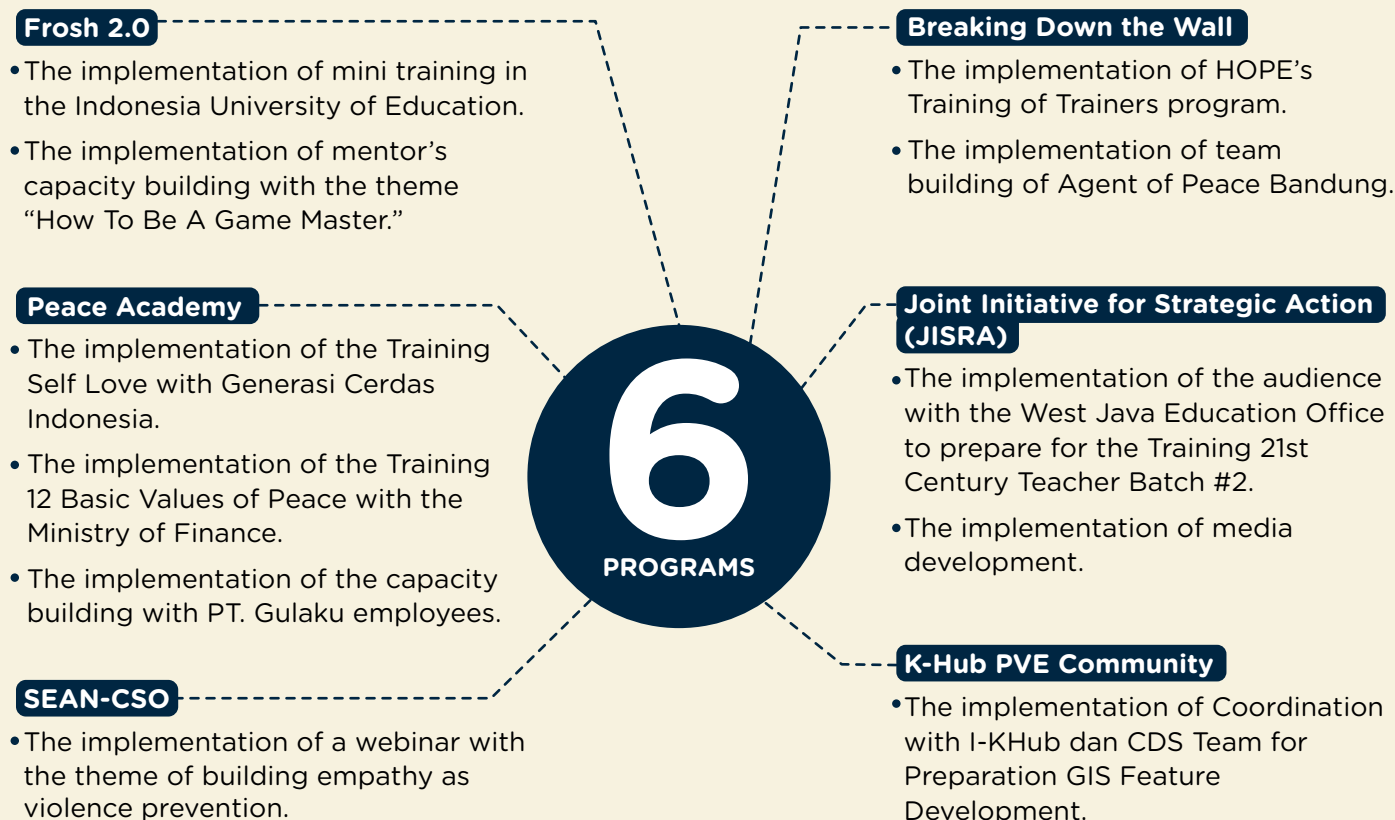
Frosh 2.0

• The implementation of mini training in the Indonesia University of Education.

• The implementation of mentor's capacity building with the theme "How To Be A Game Master."

Peace Academy

• The implementation of the Training Self Love with Generasi Cerdas Indonesia.

• The implementation of the Training 12 Basic Values of Peace with the Ministry of Finance.

• The implementation of the capacity building with PT. Gulaku employees.

SEAN-CSO

• The implementation of a webinar with the theme of building empathy as violence prevention.

6
PROGRAMS

Breaking Down the Wall

• The implementation of HOPE's Training of Trainers program.

• The implementation of team building of Agent of Peace Bandung.

Joint Initiative for Strategic Action (JISRA)

• The implementation of the audience with the West Java Education Office to prepare for the Training 21st Century Teacher Batch #2.

• The implementation of media development.

K-Hub PVE Community

• The implementation of Coordination with I-KHub dan CDS Team for Preparation GIS Feature Development.